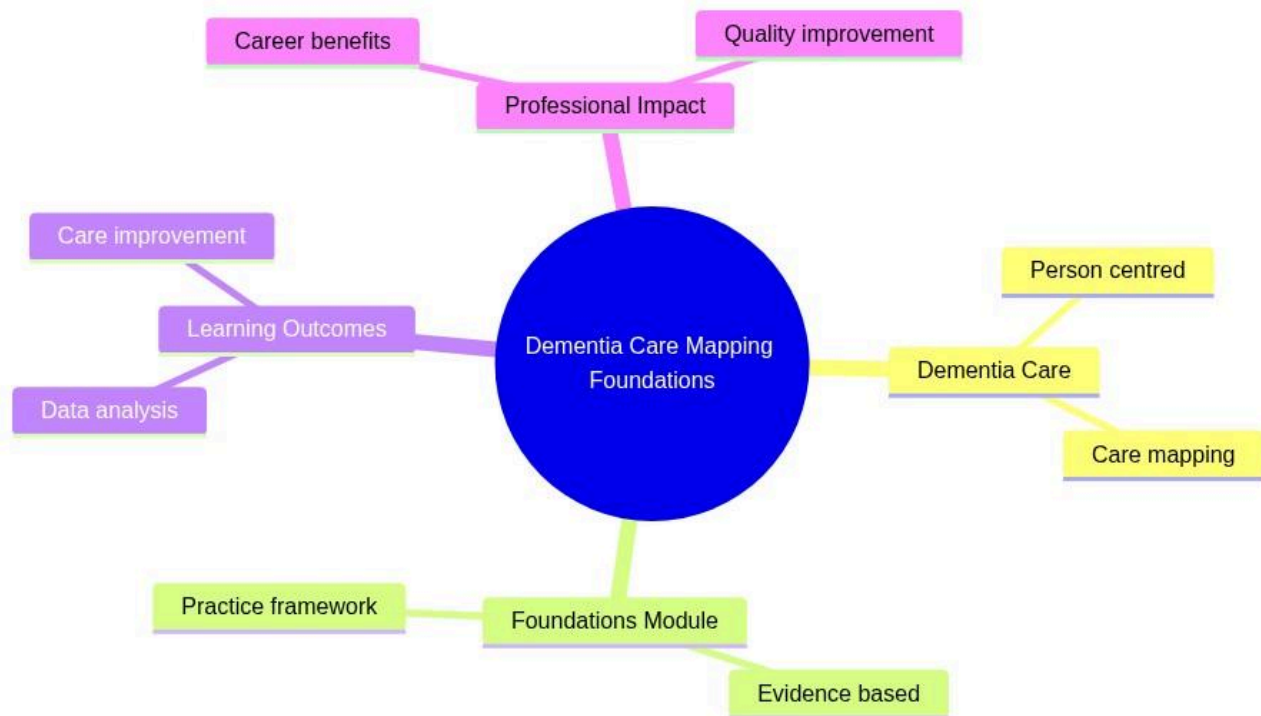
Dementia Care Mapping Foundations

Professional Impact

Career benefits

Quality improvement

Dementia Care

Person centred

Care mapping

Foundations Module

Practice framework

Evidence based

Learning Outcomes

Care improvement

Data analysis